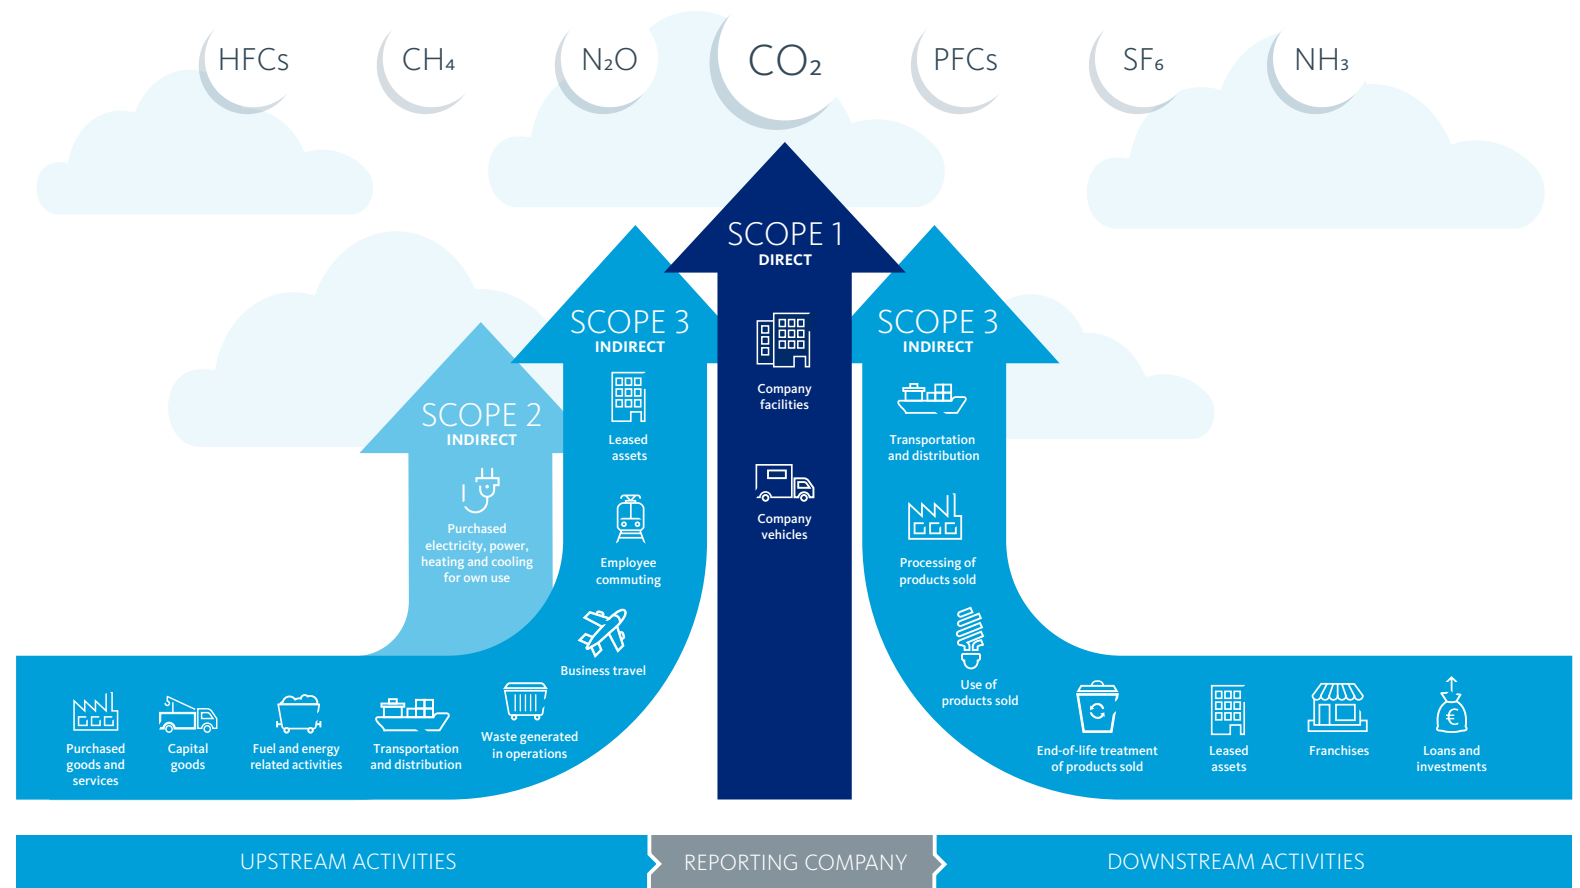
HFCs CH$_4$ N$_2$O CO$_2$ PFCs SF$_6$ NH$_3$

SCOPE 1
DIRECT
Company facilities
Company vehicles

SCOPE 3
INDIRECT
Leased assets
Employee commuting
Business travel

SCOPE 2
INDIRECT
Purchased electricity, power, heating and cooling for own use

SCOPE 3
INDIRECT
Transportation and distribution
Processing of products sold
Use of products sold

Purchased goods and services
Capital goods
Fuel and energy related activities
Transportation and distribution
Waste generated in operations

End-of-life treatment of products sold
Leased assets
Franchises
Loans and investments

UPSTREAM ACTIVITIES
REPORTING COMPANY
DOWNSTREAM ACTIVITIES